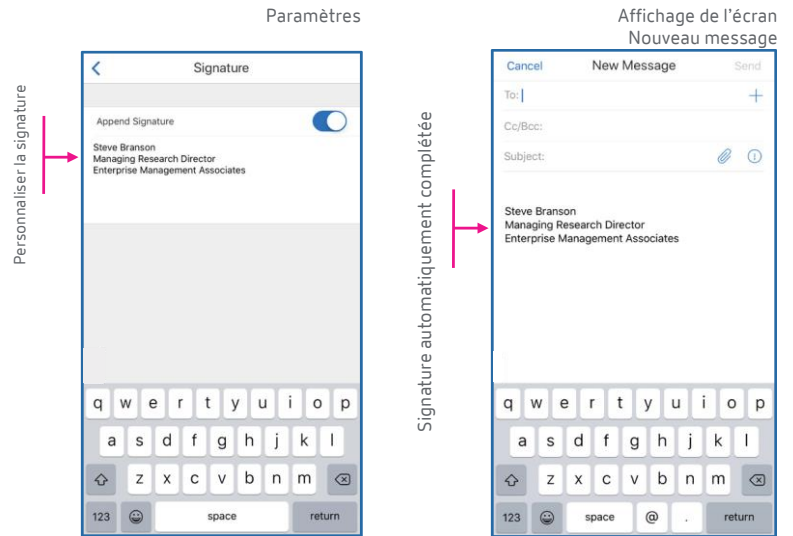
Paramètres

Personnaliser la signature

Signature

Append Signature

Steve Branson
Managing Research Director
Enterprise Management Associates

q w e r t y u i o p
a s d f g h j k l
z x c v b n m
123 space return

Affichage de l'écran
Nouveau message

Signature automatiquement complétée

Cancel New Message Send

To:

Cc/Bcc:

Subject:

Steve Branson
Managing Research Director
Enterprise Management Associates

q w e r t y u i o p
a s d f g h j k l
z x c v b n m
123 space @ . return